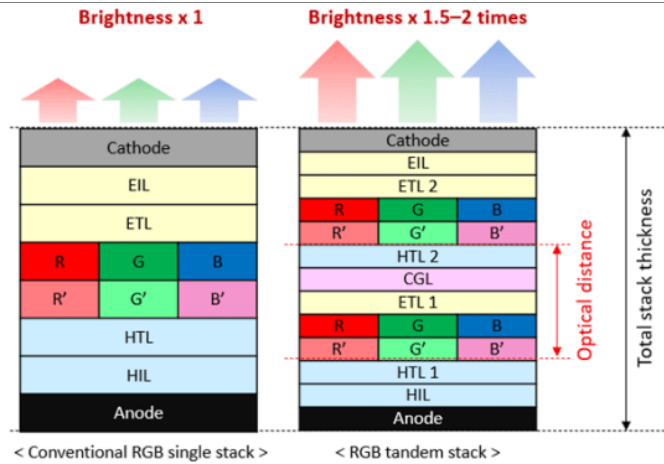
Brightness x 1

Cathode

EIL

ETL

| R | G | B |
|---|---|---|
| R' | G' | B' |

HTL

HIL

Anode

< Conventional RGB single stack >

Brightness x 1.5–2 times

Cathode

EIL

ETL 2

| R | G | B |
|---|---|---|
| R' | G' | B' |

HTL 2

CGL

ETL 1

| R | G | B |
|---|---|---|
| R' | G' | B' |

HTL 1

HIL

Anode

< RGB tandem stack >

Optical distance

Total stack thickness